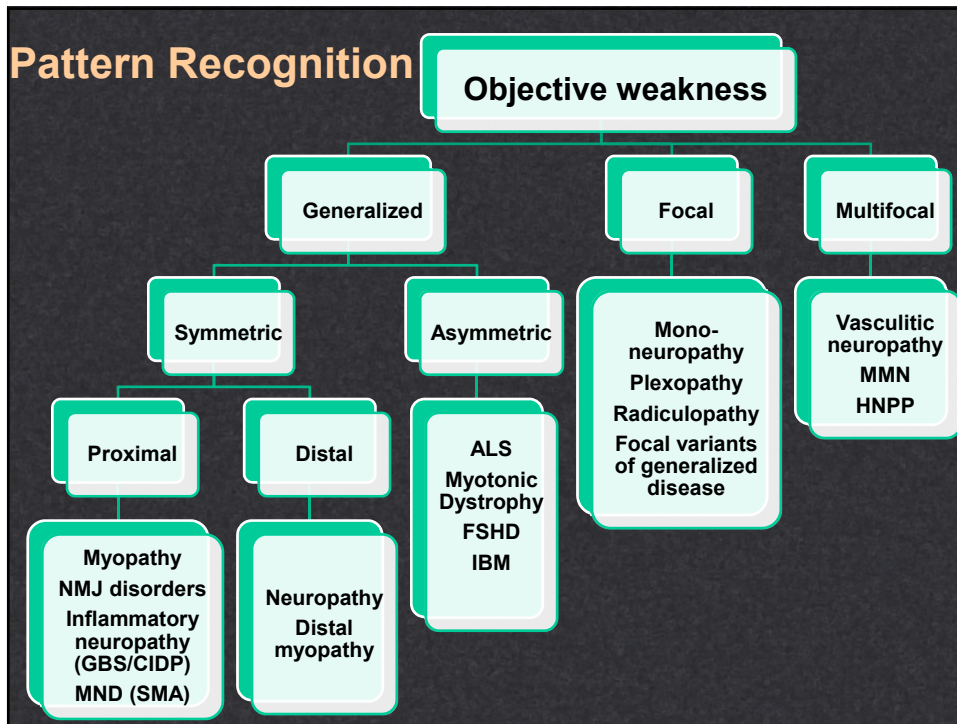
Pattern Recognition

Objective weakness

Generalized

Focal

Multifocal

Symmetric

Asymmetric

Mono-neuropathy
Plexopathy
Radiculopathy
Focal variants of generalized disease

Vasculitic neuropathy
MMN
HNPP

Proximal

Distal

ALS
Myotonic Dystrophy
FSHD
IBM

Myopathy
NMJ disorders
Inflammatory neuropathy (GBS/CIDP)
MND (SMA)

Neuropathy
Distal myopathy